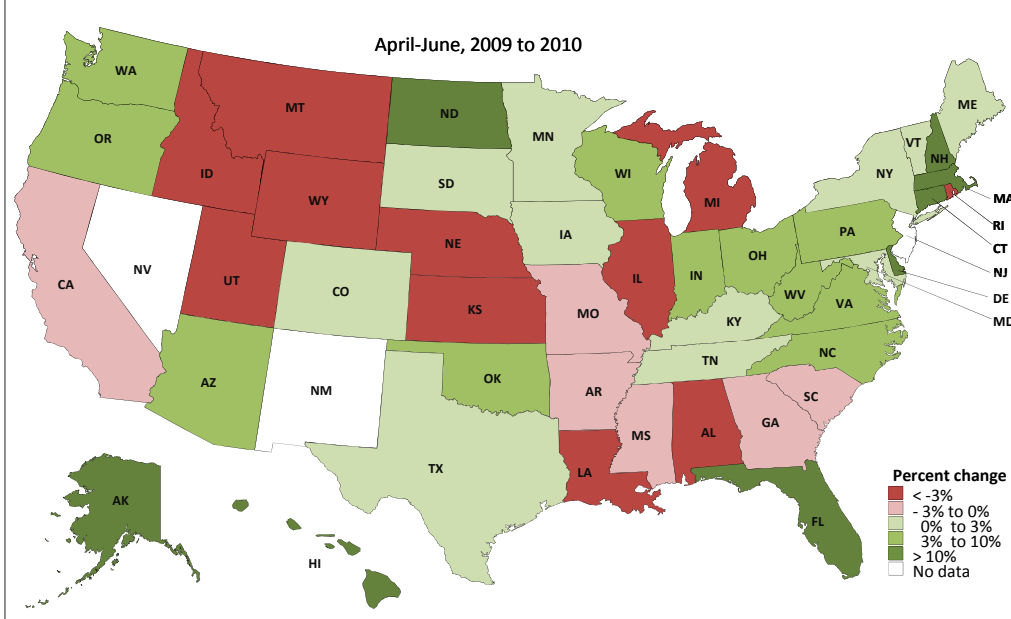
April-June, 2009 to 2010

WA
OR
CA
NV
ID
MT
WY
UT
AZ
NM
CO
ND
SD
NE
KS
OK
TX
MN
IA
MO
AR
LA
WI
IL
MI
IN
OH
KY
TN
MS
AL
GA
FL
SC
NC
VA
WV
PA
NY
VT
NH
ME
MA
RI
CT
NJ
DE
MD
AK
HI

Percent change
< -3%
- 3% to 0%
0% to 3%
3% to 10%
> 10%
No data